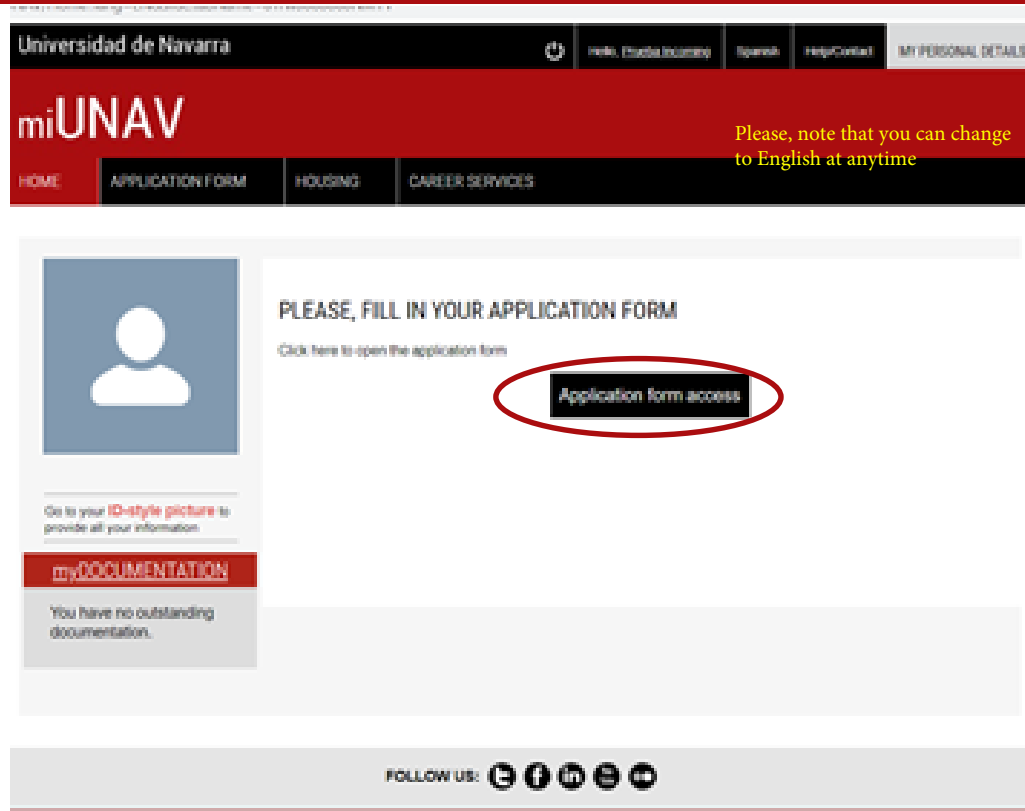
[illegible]

Universidad de Navarra

Hello, Prueba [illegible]

Spanish

Help/Contact

MY PERSONAL DETAILS

miUNAV

Please, note that you can change to English at anytime

HOME

APPLICATION FORM

HOUSING

CAREER SERVICES

PLEASE, FILL IN YOUR APPLICATION FORM

Click here to open the application form

Application form access

Go to your ID-style picture to provide all your information

myDOCUMENTATION

You have no outstanding documentation.

FOLLOW US: